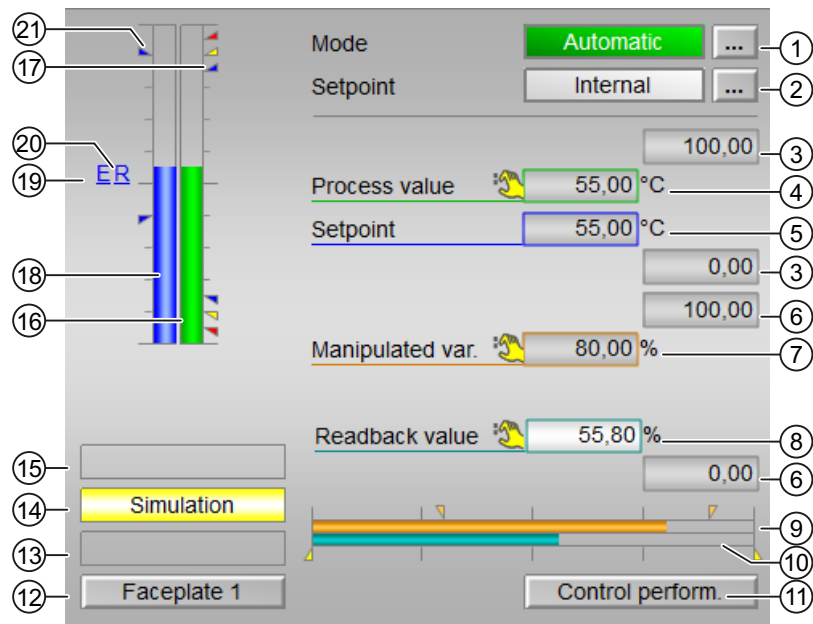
21
17
20
19
ER
18
16
15
14
13
12
Mode
Automatic
...
1
Setpoint
Internal
...
2
100,00
3
Process value
55,00
°C
4
Setpoint
55,00
°C
5
0,00
3
100,00
6
Manipulated var.
80,00
%
7
Readback value
55,80
%
8
0,00
6
9
10
Simulation
Faceplate 1
Control perform.
11